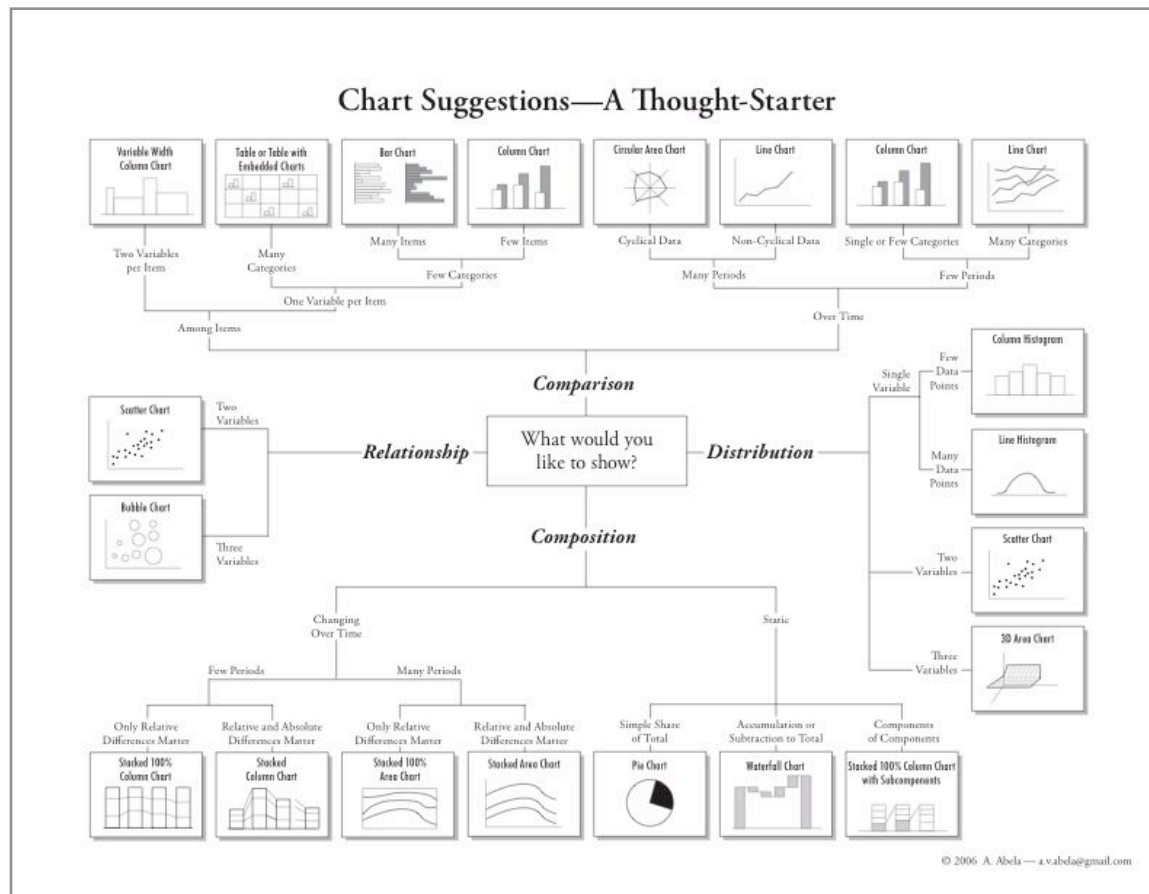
Chart Suggestions—A Thought-Starter

Variable Width Column Chart

Table or Table with Embedded Charts

Bar Chart

Column Chart

Circular Area Chart

Line Chart

Column Chart

Line Chart

Two Variables per Item

Many Categories

Many Items

Few Items

Cyclical Data

Non-Cyclical Data

Single or Few Categories

Many Categories

Few Categories

Many Periods

Few Periods

One Variable per Item

Among Items

Over Time

Comparison

Scatter Chart

Two Variables

Relationship

What would you like to show?

Distribution

Single Variable

Few Data Points

Column Histogram

Many Data Points

Line Histogram

Bubble Chart

Three Variables

Composition

Two Variables

Scatter Chart

Changing Over Time

Static

Three Variables

3D Area Chart

Few Periods

Many Periods

Only Relative Differences Matter

Relative and Absolute Differences Matter

Only Relative Differences Matter

Relative and Absolute Differences Matter

Simple Share of Total

Accumulation or Subtraction to Total

Components of Components

Stacked 100% Column Chart

Stacked Column Chart

Stacked 100% Area Chart

Stacked Area Chart

Pie Chart

Waterfall Chart

Stacked 100% Column Chart with Subcomponents

© 2006 A. Abela — a.v.abela@gmail.com